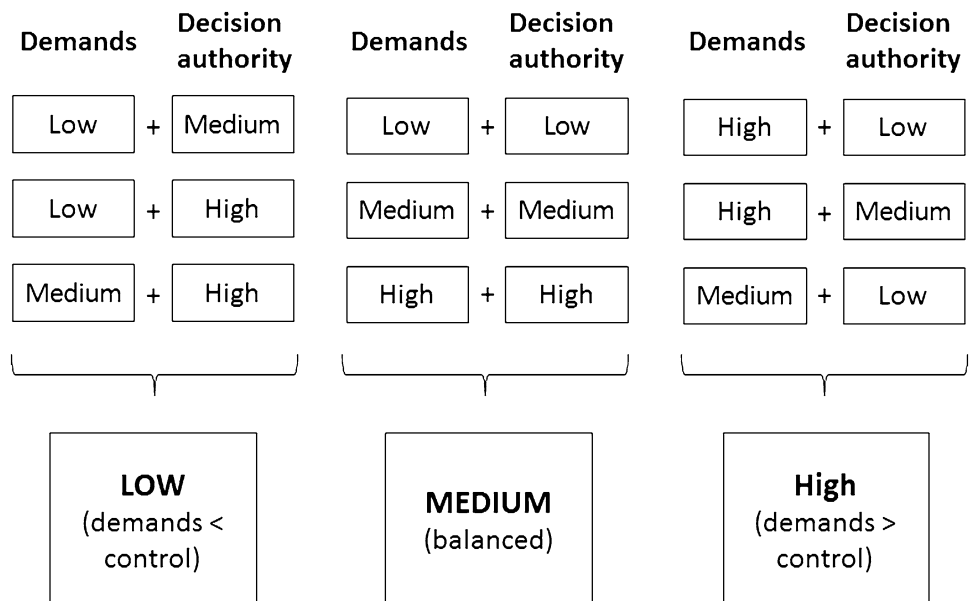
Demands Decision authority

Low + Medium

Low + High

Medium + High

LOW (demands < control)

Demands Decision authority

Low + Low

Medium + Medium

High + High

MEDIUM (balanced)

Demands Decision authority

High + Low

High + Medium

Medium + Low

High (demands > control)